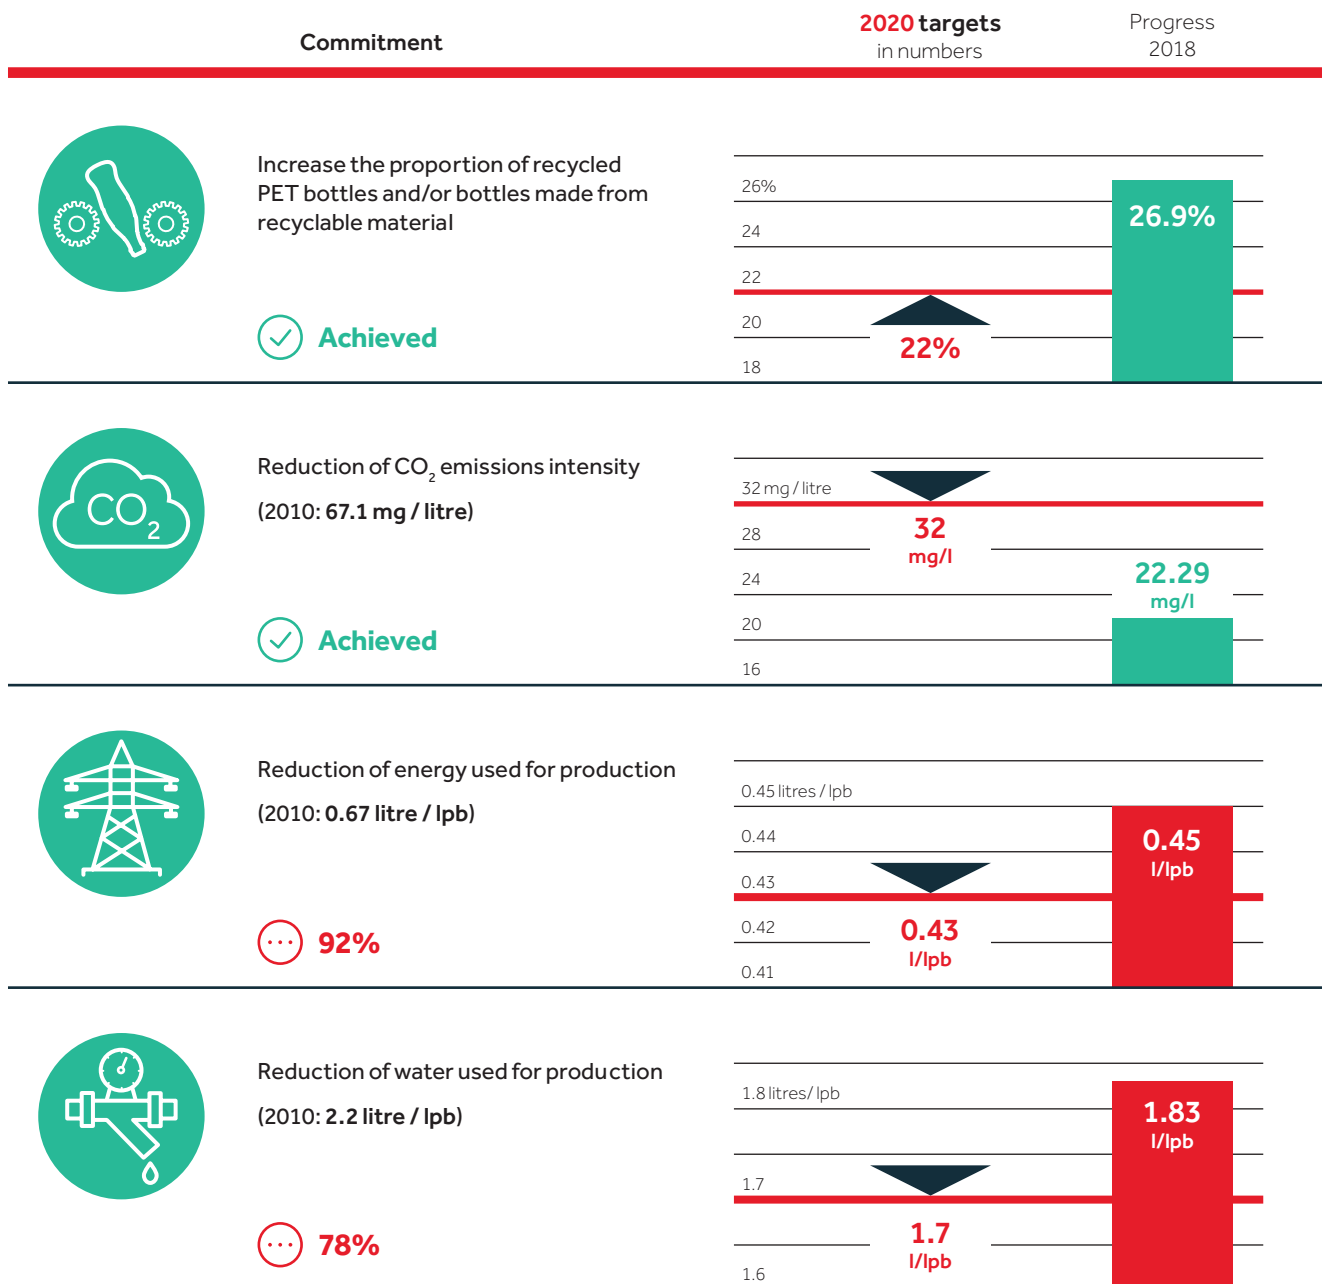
Commitment

2020 targets
in numbers

Progress
2018

Increase the proportion of recycled PET bottles and/or bottles made from recyclable material

Achieved

26%
24
22
20
18

22%

26.9%

CO$_2$

Reduction of $CO_2$ emissions intensity

(2010: 67.1 mg / litre)

Achieved

32 mg / litre
28
24
20
16

32
mg/l

22.29
mg/l

Reduction of energy used for production

(2010: 0.67 litre / lpb)

92%

0.45 litres / lpb
0.44
0.43
0.42
0.41

0.43
l/lpb

0.45
l/lpb

Reduction of water used for production

(2010: 2.2 litre / lpb)

78%

1.8 litres/ lpb
1.7
1.6

1.7
l/lpb

1.83
l/lpb